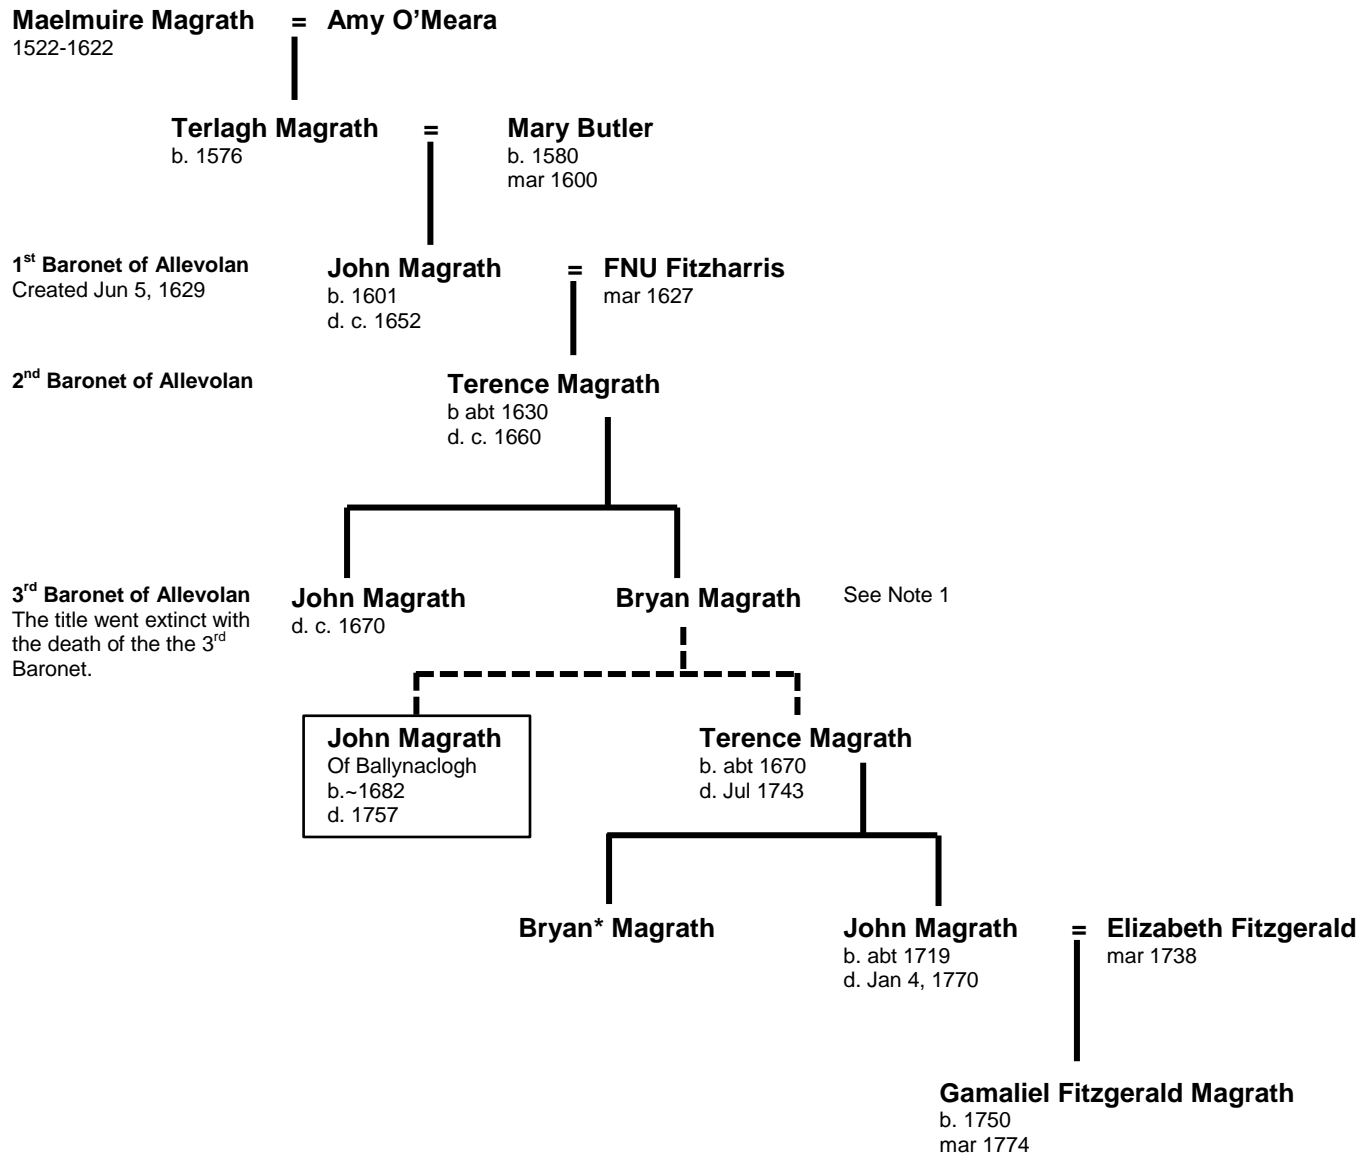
Maelmuire Magrath = Amy O'Meara
1522-1622

Terlagh Magrath = Mary Butler
b. 1576
b. 1580
mar 1600

1$^{st}$ Baronet of Allevolan
Created Jun 5, 1629

John Magrath = FNU Fitzharris
b. 1601
d. c. 1652
mar 1627

2$^{nd}$ Baronet of Allevolan

Terence Magrath
b abt 1630
d. c. 1660

3$^{rd}$ Baronet of Allevolan
The title went extinct with the death of the the 3$^{rd}$ Baronet.

John Magrath
d. c. 1670

Bryan Magrath

See Note 1

John Magrath
Of Ballynaclogh
b.~1682
d. 1757

Terence Magrath
b. abt 1670
d. Jul 1743

Bryan* Magrath

John Magrath = Elizabeth Fitzgerald
b. abt 1719
d. Jan 4, 1770
mar 1738

Gamaliel Fitzgerald Magrath
b. 1750
mar 1774